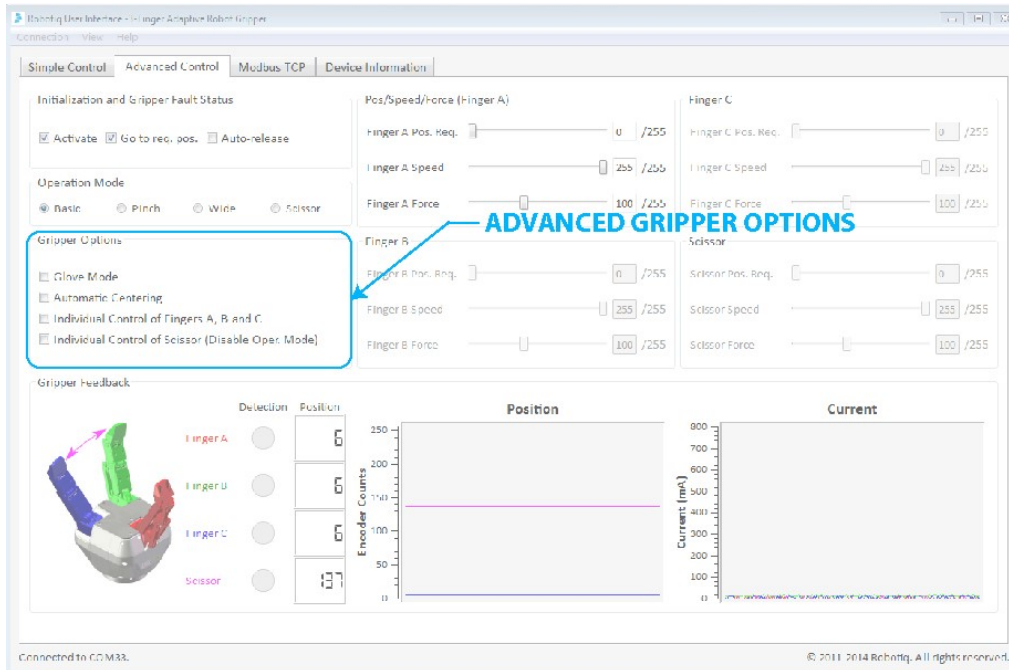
Robotiq User Interface - Finger Adaptive Robot Gripper

Connection View Help

Simple Control | Advanced Control | Modbus TCP | Device Information

Initialization and Gripper Fault Status

☑ Activate ☑ Go to req. pos. ☐ Auto-release

Operation Mode

◉ Basic ○ Pinch ○ Wide ○ Scissor

Gripper Options

☐ Glove Mode
☐ Automatic Centering
☐ Individual Control of Fingers A, B and C
☐ Individual Control of Scissor (Disable Oper. Mode)

Pos/Speed/Force (Finger A)

Finger A Pos. Req. 0 /255
Finger A Speed 255 /255
Finger A Force 100 /255

Finger C

Finger C Pos. Req. 0 /255
Finger C Speed 255 /255
Finger C Force 100 /255

ADVANCED GRIPPER OPTIONS

Finger B

Finger B Pos. Req. 0 /255
Finger B Speed 255 /255
Finger B Force 100 /255

Scissor

Scissor Pos. Req. 0 /255
Scissor Speed 255 /255
Scissor Force 100 /255

Gripper Feedback

Detection Position

Finger A 6
Finger B 6
Finger C 6
Scissor 137

Position

Encoder Counts
250
200
150
100
50
0

Current

Current (mA)
800
700
600
500
400
300
200
100
0

Connected to COM33.

© 2011-2014 Robotiq. All rights reserved.